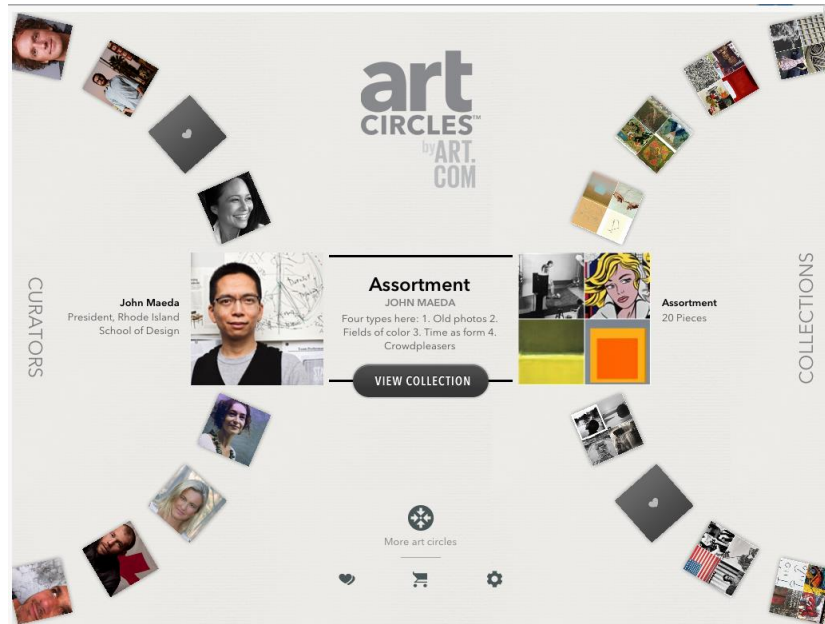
art CIRCLES™ by ART.COM

CURATORS

John Maeda
President, Rhode Island School of Design

Assortment
JOHN MAEDA
Four types here: 1. Old photos 2. Fields of color 3. Time as form 4. Crowdpleasers

VIEW COLLECTION

Assortment
20 Pieces

COLLECTIONS

More art circles